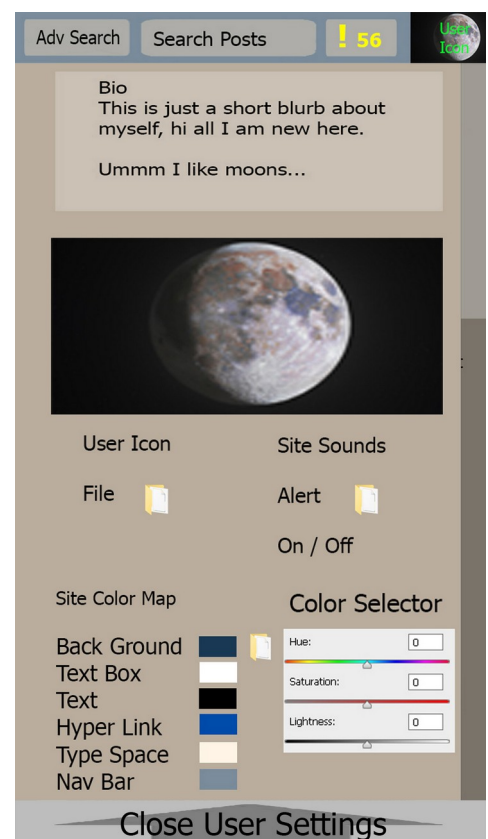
Adv Search

Search Posts

! 56

User Icon

Bio
This is just a short blurb about myself, hi all I am new here.

Ummm I like moons...

User Icon

Site Sounds

File

Alert

On / Off

Site Color Map

Color Selector

Back Ground
Text Box
Text
Hyper Link
Type Space
Nav Bar

Hue: 0

Saturation: 0

Lightness: 0

Close User Settings